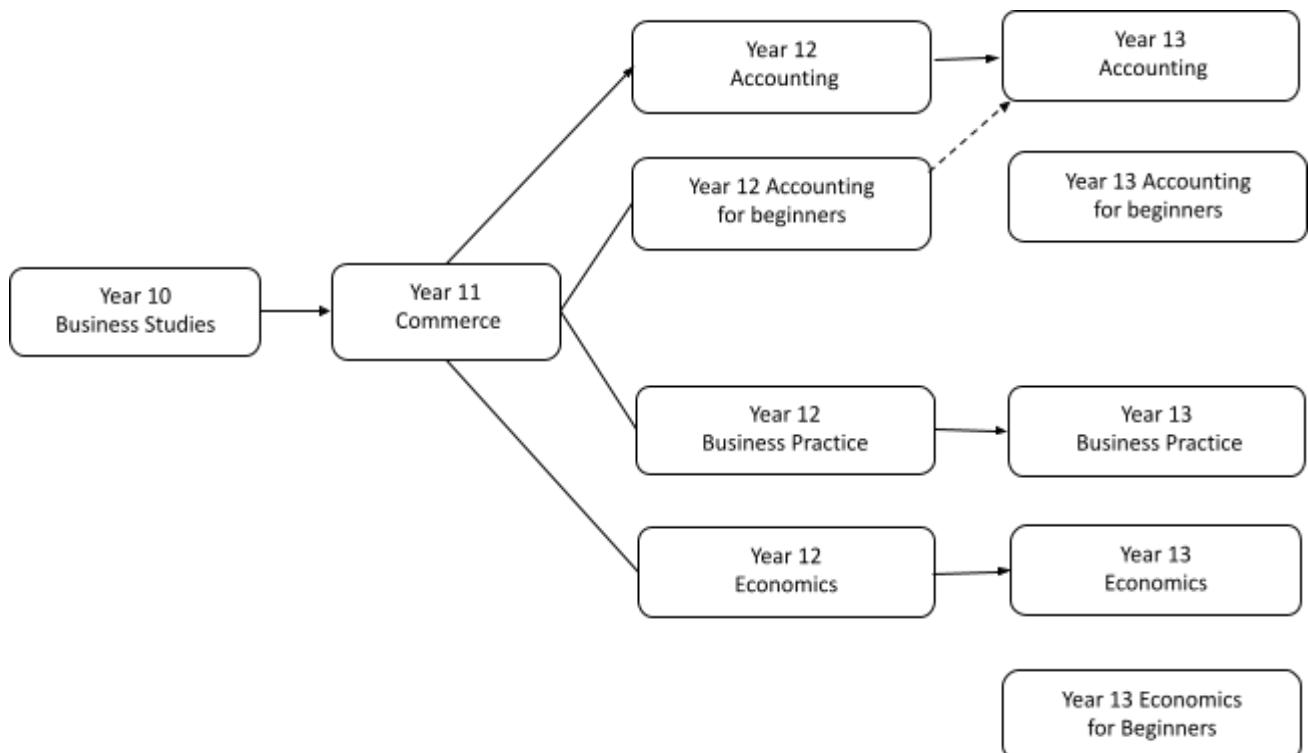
Year 10
Business Studies

Year 11
Commerce

Year 12
Accounting

Year 12 Accounting
for beginners

Year 12
Business Practice

Year 12
Economics

Year 13
Accounting

Year 13 Accounting
for beginners

Year 13
Business Practice

Year 13
Economics

Year 13 Economics
for Beginners